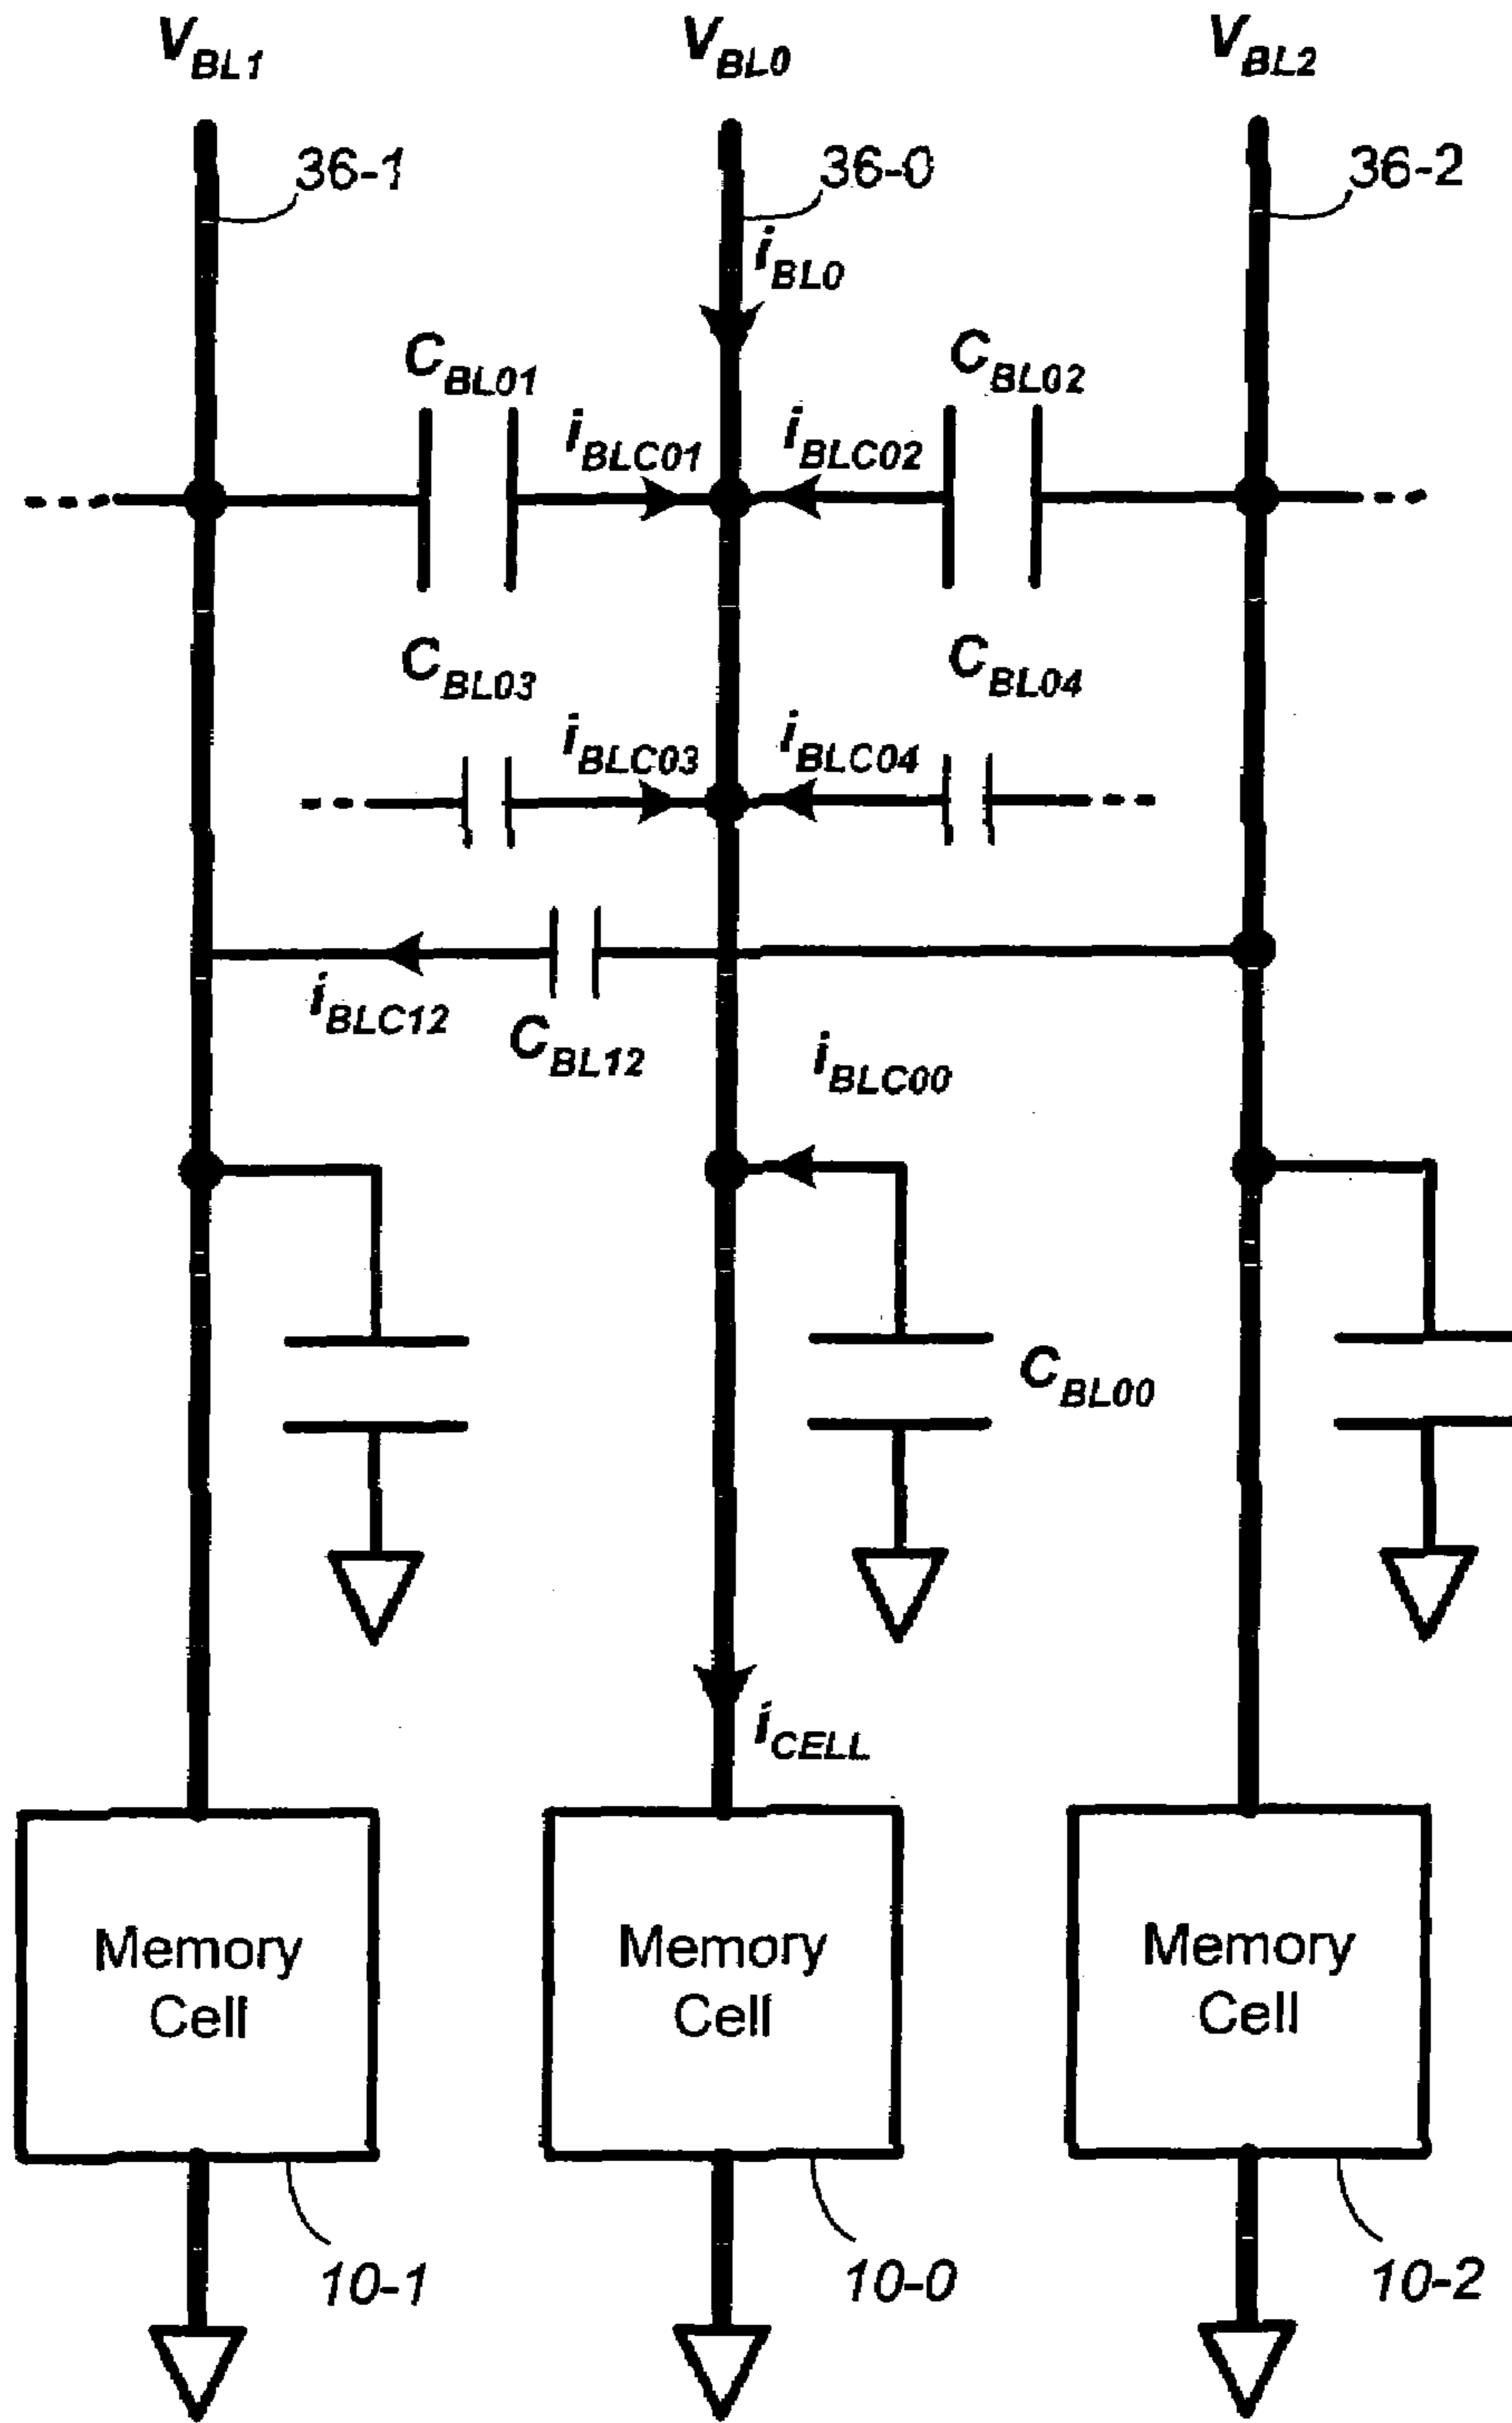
$V_{BL1}$ $V_{BL0}$ $V_{BL2}$

36-1 36-0 36-2

$i_{BL0}$

$C_{BL01}$ $C_{BL02}$

$i_{BLC01}$ $i_{BLC02}$

$C_{BL03}$ $C_{BL04}$

$i_{BLC03}$ $i_{BLC04}$

$i_{BLC12}$ $C_{BL12}$

$i_{BLC00}$

$C_{BL00}$

$i_{CELL}$

Memory Cell

Memory Cell

Memory Cell

10-1 10-0 10-2